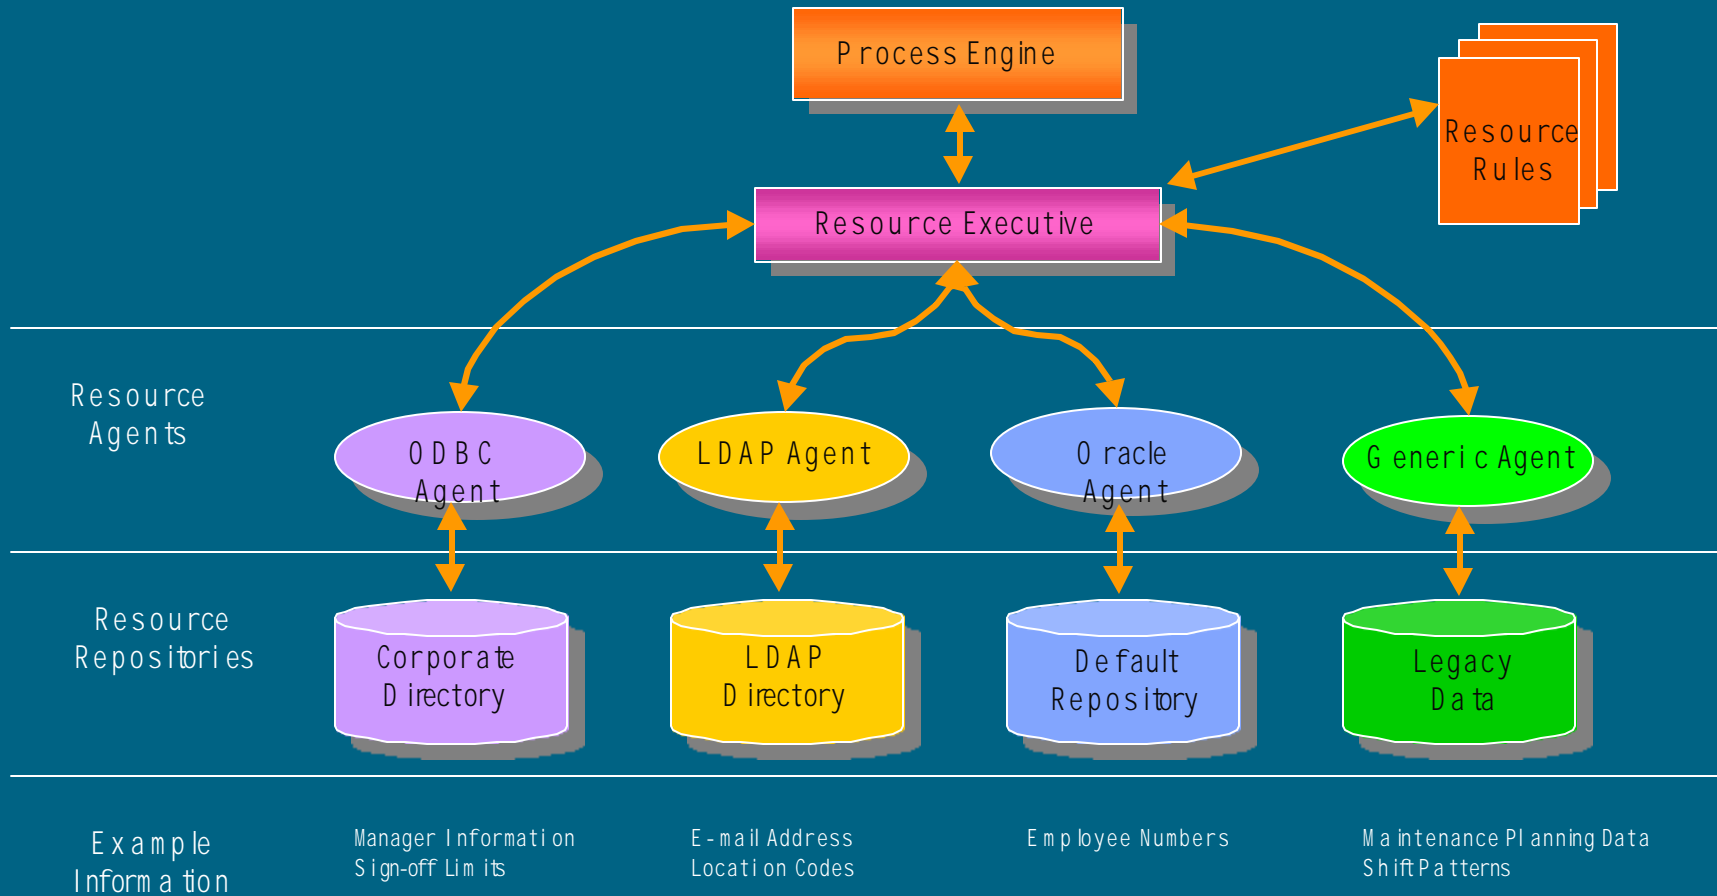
Process Engine

Resource Rules

Resource Executive

Resource Agents

ODBC Agent

LDAP Agent

Oracle Agent

Generic Agent

Resource Repositories

Corporate Directory

LDAP Directory

Default Repository

Legacy Data

Example Information

Manager Information
Sign-off Limits

E-mail Address
Location Codes

Employee Numbers

Maintenance Planning Data
Shift Patterns